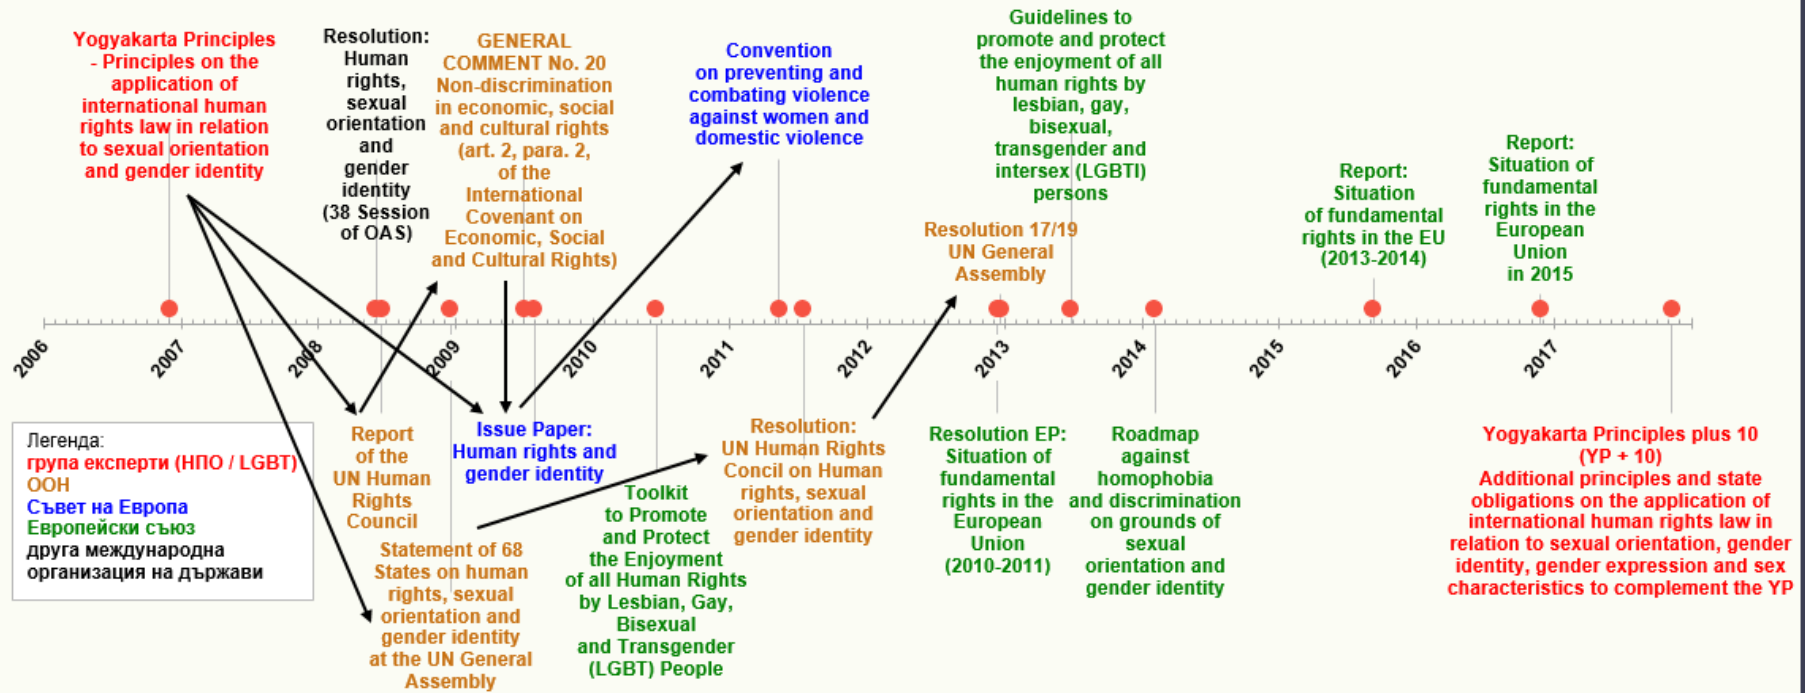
Yogyakarta Principles - Principles on the application of international human rights law in relation to sexual orientation and gender identity

Resolution: Human rights, sexual orientation and gender identity (38 Session of OAS)

GENERAL COMMENT No. 20 Non-discrimination in economic, social and cultural rights (art. 2, para. 2, of the International Covenant on Economic, Social and Cultural Rights)

Convention on preventing and combating violence against women and domestic violence

Guidelines to promote and protect the enjoyment of all human rights by lesbian, gay, bisexual, transgender and intersex (LGBTI) persons

Resolution 17/19 UN General Assembly

Report: Situation of fundamental rights in the EU (2013-2014)

Report: Situation of fundamental rights in the European Union in 2015

2006 2007 2008 2009 2010 2011 2012 2013 2014 2015 2016 2017

Легенда:
група експерти (НПО / LGBT)
ООН
Съвет на Европа
Европейски съюз
друга международна организация на държави

Report of the UN Human Rights Council

Issue Paper: Human rights and gender identity

Statement of 68 States on human rights, sexual orientation and gender identity at the UN General Assembly

Toolkit to Promote and Protect the Enjoyment of all Human Rights by Lesbian, Gay, Bisexual and Transgender (LGBT) People

Resolution: UN Human Rights Concil on Human rights, sexual orientation and gender identity

Resolution EP: Situation of fundamental rights in the European Union (2010-2011)

Roadmap against homophobia and discrimination on grounds of sexual orientation and gender identity

Yogyakarta Principles plus 10 (YP + 10)
Additional principles and state obligations on the application of international human rights law in relation to sexual orientation, gender identity, gender expression and sex characteristics to complement the YP